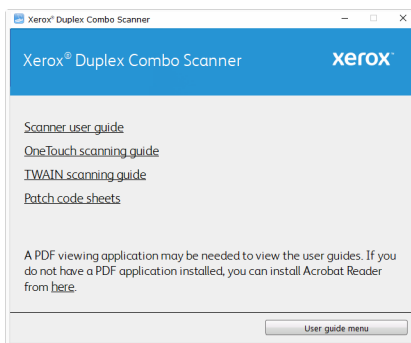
Xerox® Duplex Combo Scanner

Xerox® Duplex Combo Scanner

xerox

Scanner user guide

OneTouch scanning guide

TWAIN scanning guide

Patch code sheets

A PDF viewing application may be needed to view the user guides. If you do not have a PDF application installed, you can install Acrobat Reader from here.

User guide menu